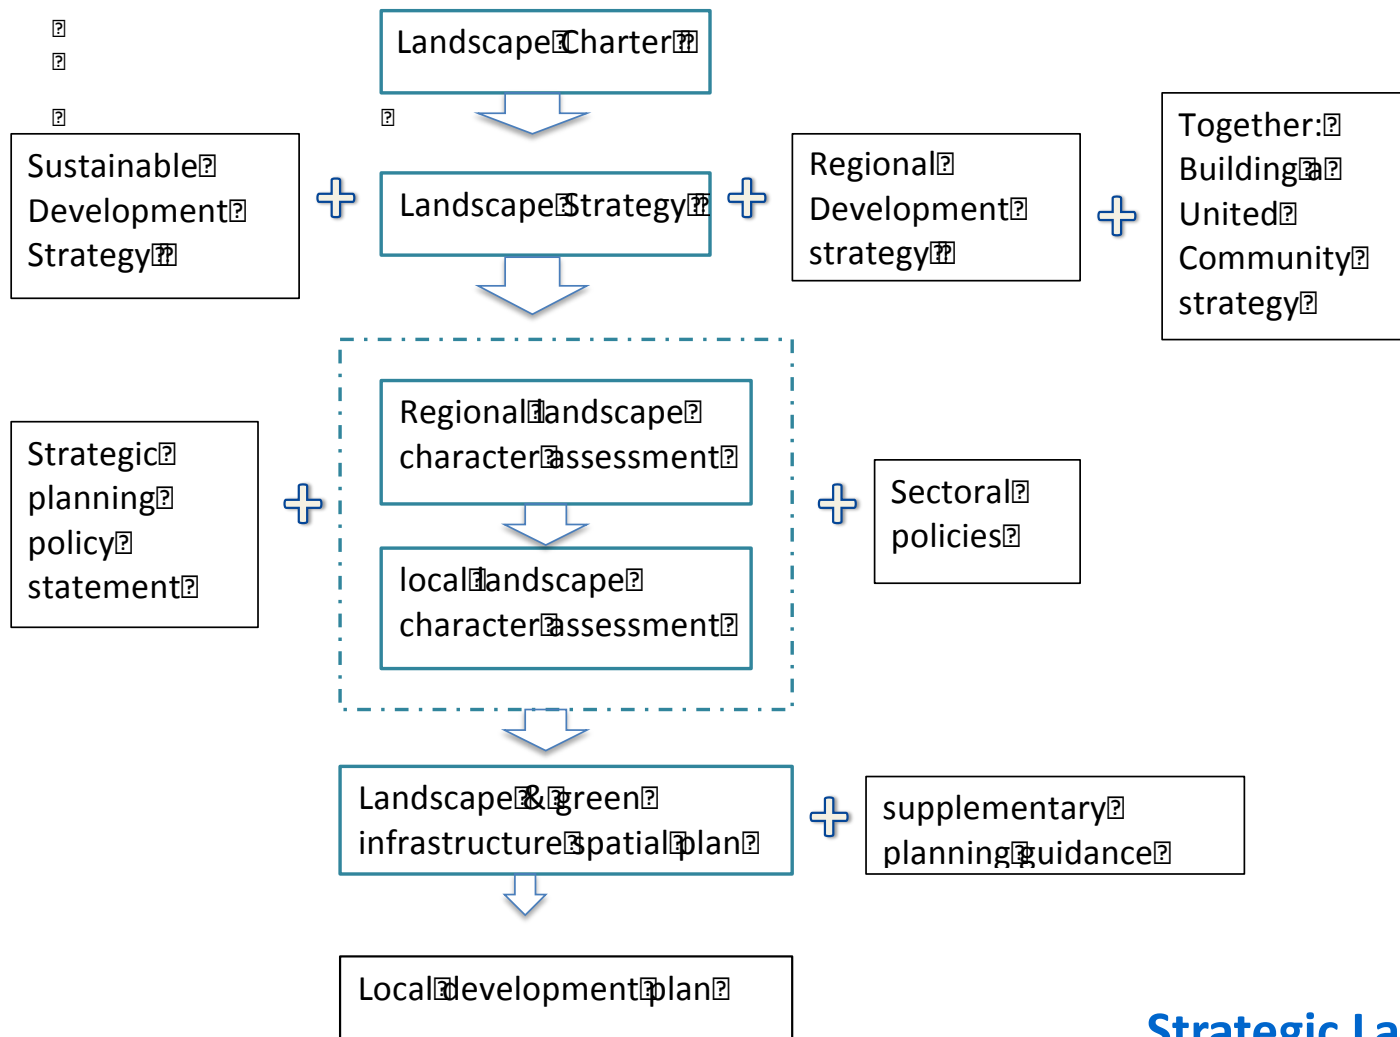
Landscape Charter

Sustainable Development Strategy

Landscape Strategy

Regional Development strategy

Together: Building a United Community strategy

Regional landscape character assessment

local landscape character assessment

Strategic planning policy statement

Sectoral policies

Landscape & green infrastructure spatial plan

supplementary planning guidance

Local development plan

Strategic La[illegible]